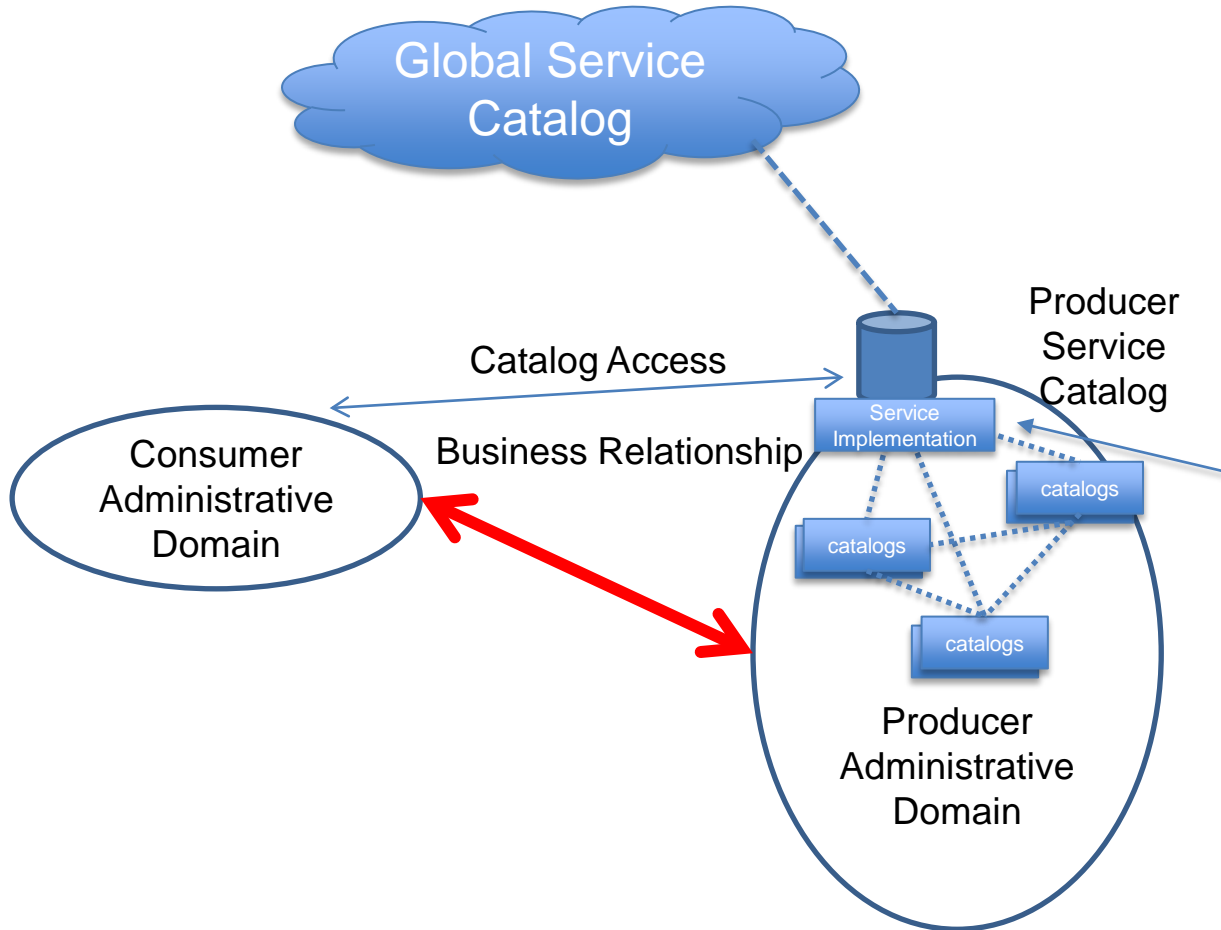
Global Service Catalog

Producer Service Catalog

Catalog Access

Service Implementation

Consumer Administrative Domain

Business Relationship

catalogs

catalogs

catalogs

Producer Administrative Domain